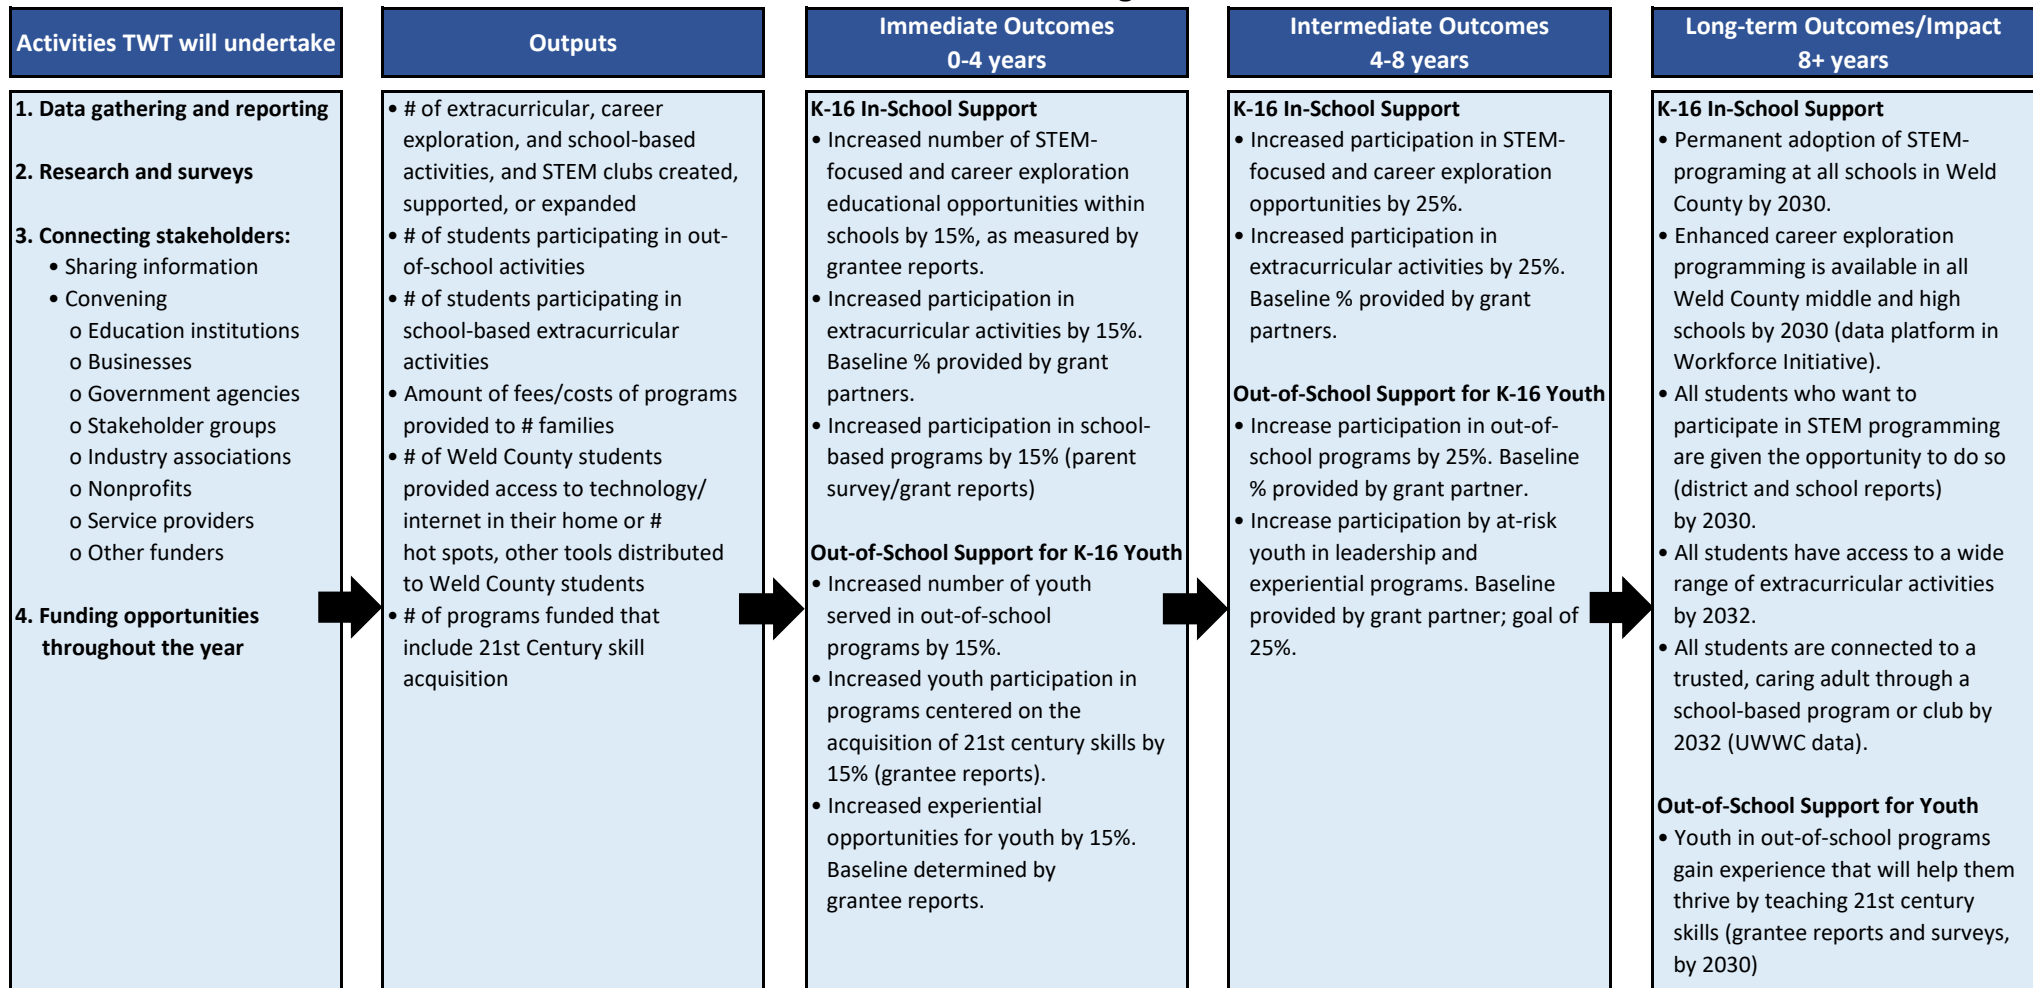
Activities TWT will undertake

1. Data gathering and reporting

2. Research and surveys

3. Connecting stakeholders:
• Sharing information
• Convening
o Education institutions
o Businesses
o Government agencies
o Stakeholder groups
o Industry associations
o Nonprofits
o Service providers
o Other funders

4. Funding opportunities throughout the year

Outputs

• # of extracurricular, career exploration, and school-based activities, and STEM clubs created, supported, or expanded
• # of students participating in out-of-school activities
• # of students participating in school-based extracurricular activities
• Amount of fees/costs of programs provided to # families
• # of Weld County students provided access to technology/ internet in their home or # hot spots, other tools distributed to Weld County students
• # of programs funded that include 21st Century skill acquisition

Immediate Outcomes
0-4 years

K-16 In-School Support
• Increased number of STEM-focused and career exploration educational opportunities within schools by 15%, as measured by grantee reports.
• Increased participation in extracurricular activities by 15%. Baseline % provided by grant partners.
• Increased participation in school-based programs by 15% (parent survey/grant reports)

Out-of-School Support for K-16 Youth
• Increased number of youth served in out-of-school programs by 15%.
• Increased youth participation in programs centered on the acquisition of 21st century skills by 15% (grantee reports).
• Increased experiential opportunities for youth by 15%. Baseline determined by grantee reports.

Intermediate Outcomes
4-8 years

K-16 In-School Support
• Increased participation in STEM-focused and career exploration opportunities by 25%.
• Increased participation in extracurricular activities by 25%. Baseline % provided by grant partners.

Out-of-School Support for K-16 Youth
• Increase participation in out-of-school programs by 25%. Baseline % provided by grant partner.
• Increase participation by at-risk youth in leadership and experiential programs. Baseline provided by grant partner; goal of 25%.

Long-term Outcomes/Impact
8+ years

K-16 In-School Support
• Permanent adoption of STEM-programing at all schools in Weld County by 2030.
• Enhanced career exploration programming is available in all Weld County middle and high schools by 2030 (data platform in Workforce Initiative).
• All students who want to participate in STEM programming are given the opportunity to do so (district and school reports) by 2030.
• All students have access to a wide range of extracurricular activities by 2032.
• All students are connected to a trusted, caring adult through a school-based program or club by 2032 (UWWC data).

Out-of-School Support for Youth
• Youth in out-of-school programs gain experience that will help them thrive by teaching 21st century skills (grantee reports and surveys, by 2030)